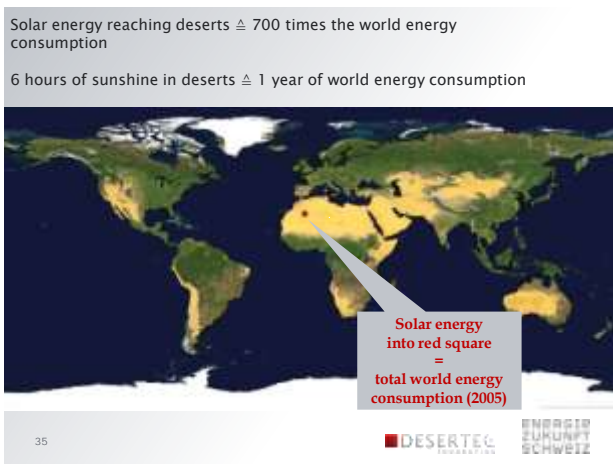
Solar energy reaching deserts ≙ 700 times the world energy consumption

6 hours of sunshine in deserts ≙ 1 year of world energy consumption

Solar energy into red square = total world energy consumption (2005)

35

DESERTEC FOUNDATION

ENERGIE ZUKUNFT SCHWEIZ